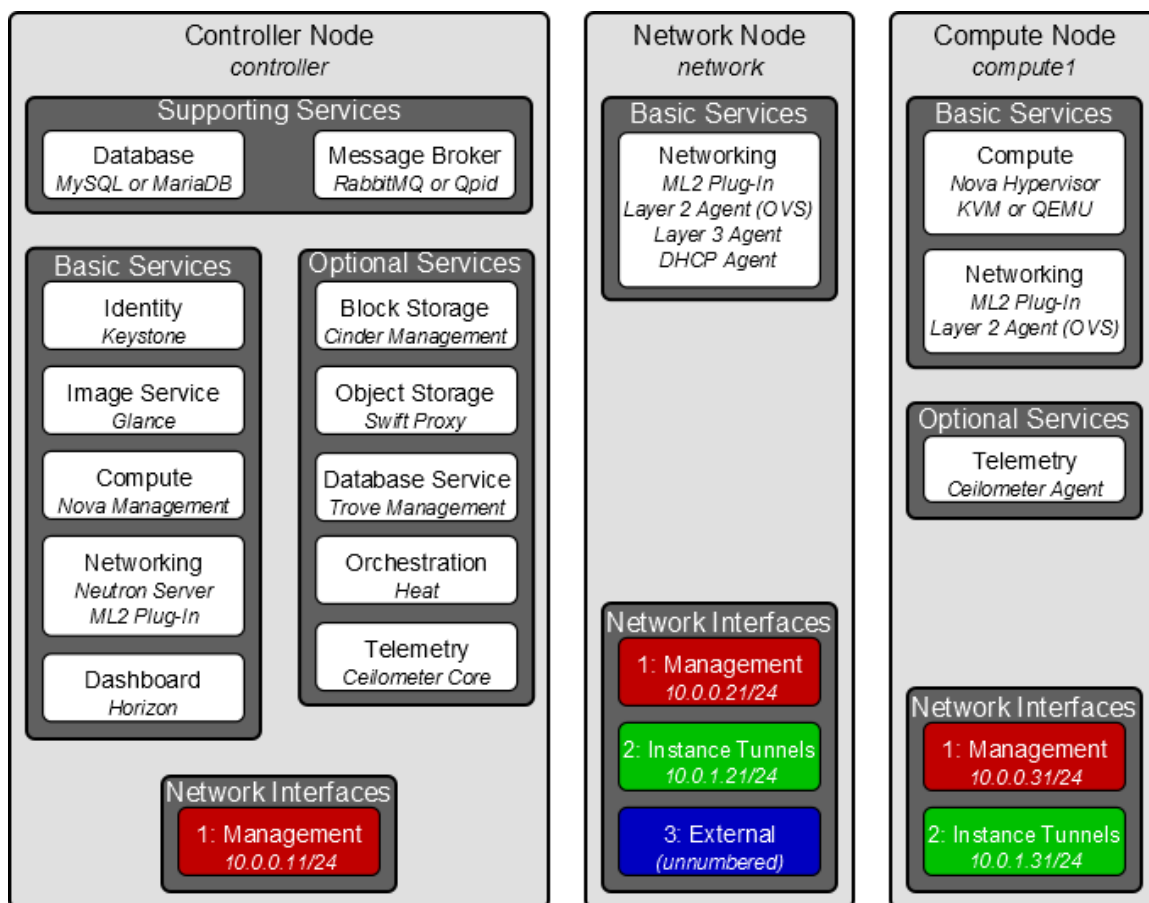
Controller Node
controller

Supporting Services

Database
MySQL or MariaDB

Message Broker
RabbitMQ or Qpid

Basic Services

Identity
Keystone

Image Service
Glance

Compute
Nova Management

Networking
Neutron Server
ML2 Plug-In

Dashboard
Horizon

Optional Services

Block Storage
Cinder Management

Object Storage
Swift Proxy

Database Service
Trove Management

Orchestration
Heat

Telemetry
Ceilometer Core

Network Interfaces

1: Management
10.0.0.11/24

Network Node
network

Basic Services

Networking
ML2 Plug-In
Layer 2 Agent (OVS)
Layer 3 Agent
DHCP Agent

Network Interfaces

1: Management
10.0.0.21/24

2: Instance Tunnels
10.0.1.21/24

3: External
(unnumbered)

Compute Node
compute1

Basic Services

Compute
Nova Hypervisor
KVM or QEMU

Networking
ML2 Plug-In
Layer 2 Agent (OVS)

Optional Services

Telemetry
Ceilometer Agent

Network Interfaces

1: Management
10.0.0.31/24

2: Instance Tunnels
10.0.1.31/24